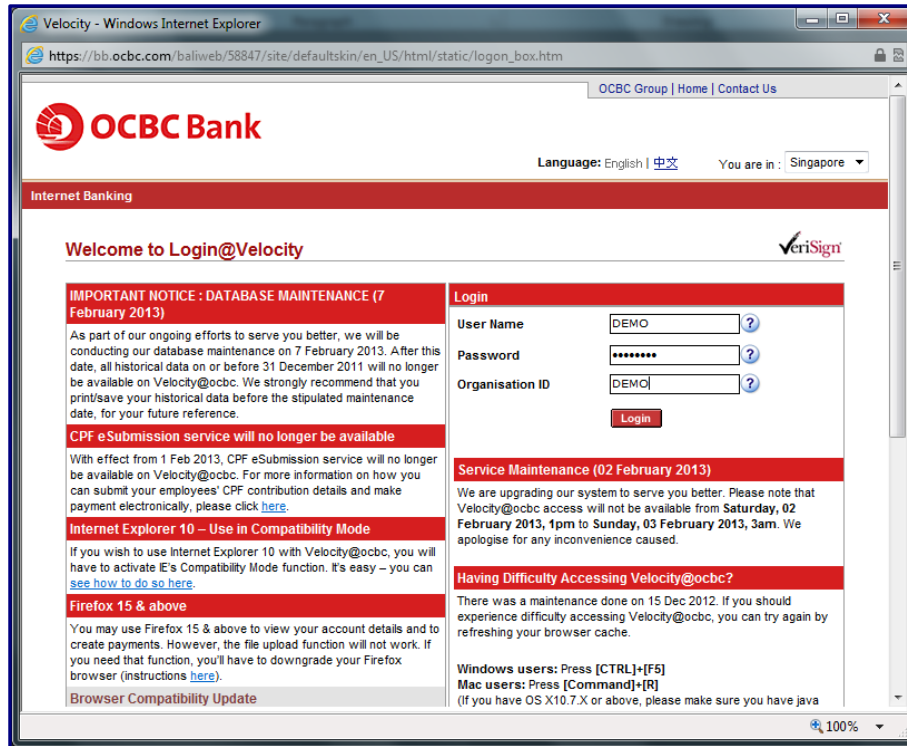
Velocity - Windows Internet Explorer

https://bb.ocbc.com/baliweb/58847/site/defaultskin/en_US/html/static/logon_box.htm

OCBC Group | Home | Contact Us

OCBC Bank

Language: English | 中文

You are in : Singapore

Internet Banking

Welcome to Login@Velocity

VeriSign

IMPORTANT NOTICE : DATABASE MAINTENANCE (7 February 2013)

As part of our ongoing efforts to serve you better, we will be conducting our database maintenance on 7 February 2013. After this date, all historical data on or before 31 December 2011 will no longer be available on Velocity@ocbc. We strongly recommend that you print/save your historical data before the stipulated maintenance date, for your future reference.

CPF eSubmission service will no longer be available

With effect from 1 Feb 2013, CPF eSubmission service will no longer be available on Velocity@ocbc. For more information on how you can submit your employees' CPF contribution details and make payment electronically, please click here.

Internet Explorer 10 – Use in Compatibility Mode

If you wish to use Internet Explorer 10 with Velocity@ocbc, you will have to activate IE's Compatibility Mode function. It's easy – you can see how to do so here.

Firefox 15 & above

You may use Firefox 15 & above to view your account details and to create payments. However, the file upload function will not work. If you need that function, you'll have to downgrade your Firefox browser (instructions here).

Browser Compatibility Update

Login

User Name DEMO

Password ••••••••

Organisation ID DEMO

Login

Service Maintenance (02 February 2013)

We are upgrading our system to serve you better. Please note that Velocity@ocbc access will not be available from Saturday, 02 February 2013, 1pm to Sunday, 03 February 2013, 3am. We apologise for any inconvenience caused.

Having Difficulty Accessing Velocity@ocbc?

There was a maintenance done on 15 Dec 2012. If you should experience difficulty accessing Velocity@ocbc, you can try again by refreshing your browser cache.

Windows users: Press [CTRL]+[F5]
Mac users: Press [Command]+[R]
(If you have OS X10.7.X or above, please make sure you have java

100%